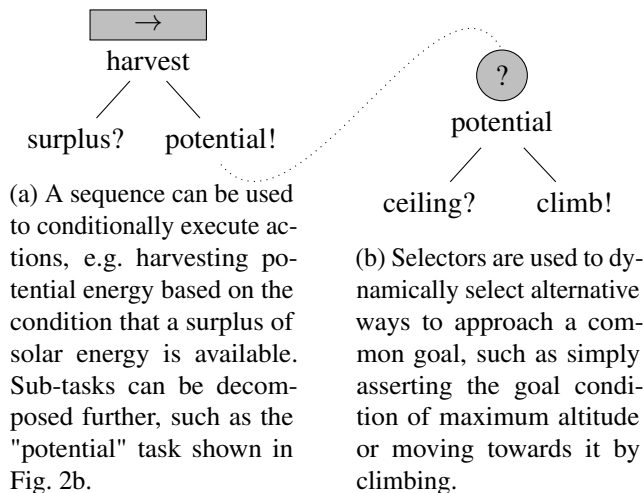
$\rightarrow$
harvest
surplus?
potential!

(a) A sequence can be used to conditionally execute actions, e.g. harvesting potential energy based on the condition that a surplus of solar energy is available. Sub-tasks can be decomposed further, such as the "potential" task shown in Fig. 2b.

?
potential
ceiling?
climb!

(b) Selectors are used to dynamically select alternative ways to approach a common goal, such as simply asserting the goal condition of maximum altitude or moving towards it by climbing.